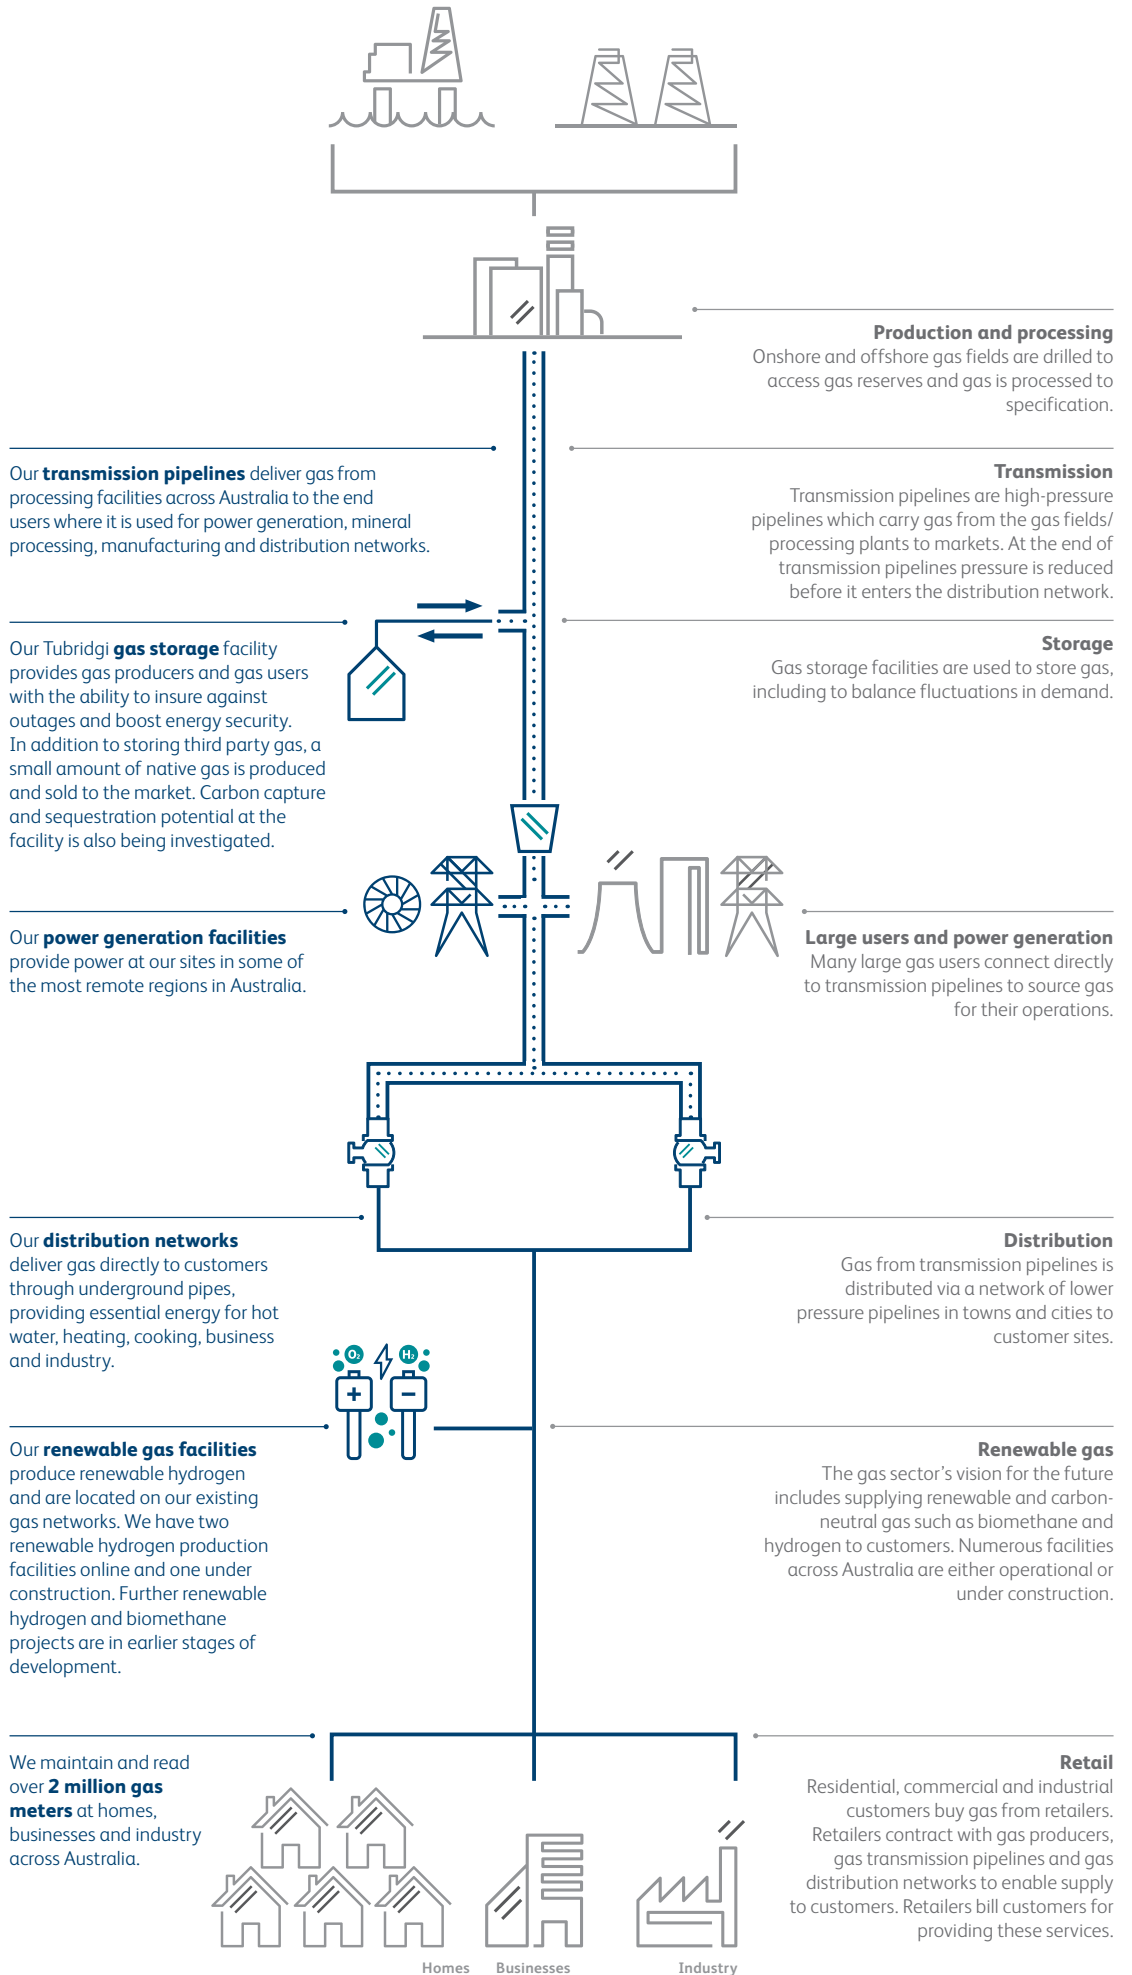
**Production and processing**
Onshore and offshore gas fields are drilled to access gas reserves and gas is processed to specification.

Our **transmission pipelines** deliver gas from processing facilities across Australia to the end users where it is used for power generation, mineral processing, manufacturing and distribution networks.

**Transmission**
Transmission pipelines are high-pressure pipelines which carry gas from the gas fields/ processing plants to markets. At the end of transmission pipelines pressure is reduced before it enters the distribution network.

Our Tubridgi **gas storage** facility provides gas producers and gas users with the ability to insure against outages and boost energy security. In addition to storing third party gas, a small amount of native gas is produced and sold to the market. Carbon capture and sequestration potential at the facility is also being investigated.

**Storage**
Gas storage facilities are used to store gas, including to balance fluctuations in demand.

Our **power generation facilities** provide power at our sites in some of the most remote regions in Australia.

**Large users and power generation**
Many large gas users connect directly to transmission pipelines to source gas for their operations.

Our **distribution networks** deliver gas directly to customers through underground pipes, providing essential energy for hot water, heating, cooking, business and industry.

**Distribution**
Gas from transmission pipelines is distributed via a network of lower pressure pipelines in towns and cities to customer sites.

$O_2$ $H_2$

Our **renewable gas facilities** produce renewable hydrogen and are located on our existing gas networks. We have two renewable hydrogen production facilities online and one under construction. Further renewable hydrogen and biomethane projects are in earlier stages of development.

**Renewable gas**
The gas sector's vision for the future includes supplying renewable and carbon-neutral gas such as biomethane and hydrogen to customers. Numerous facilities across Australia are either operational or under construction.

We maintain and read over **2 million gas meters** at homes, businesses and industry across Australia.

**Retail**
Residential, commercial and industrial customers buy gas from retailers. Retailers contract with gas producers, gas transmission pipelines and gas distribution networks to enable supply to customers. Retailers bill customers for providing these services.

Homes Businesses Industry